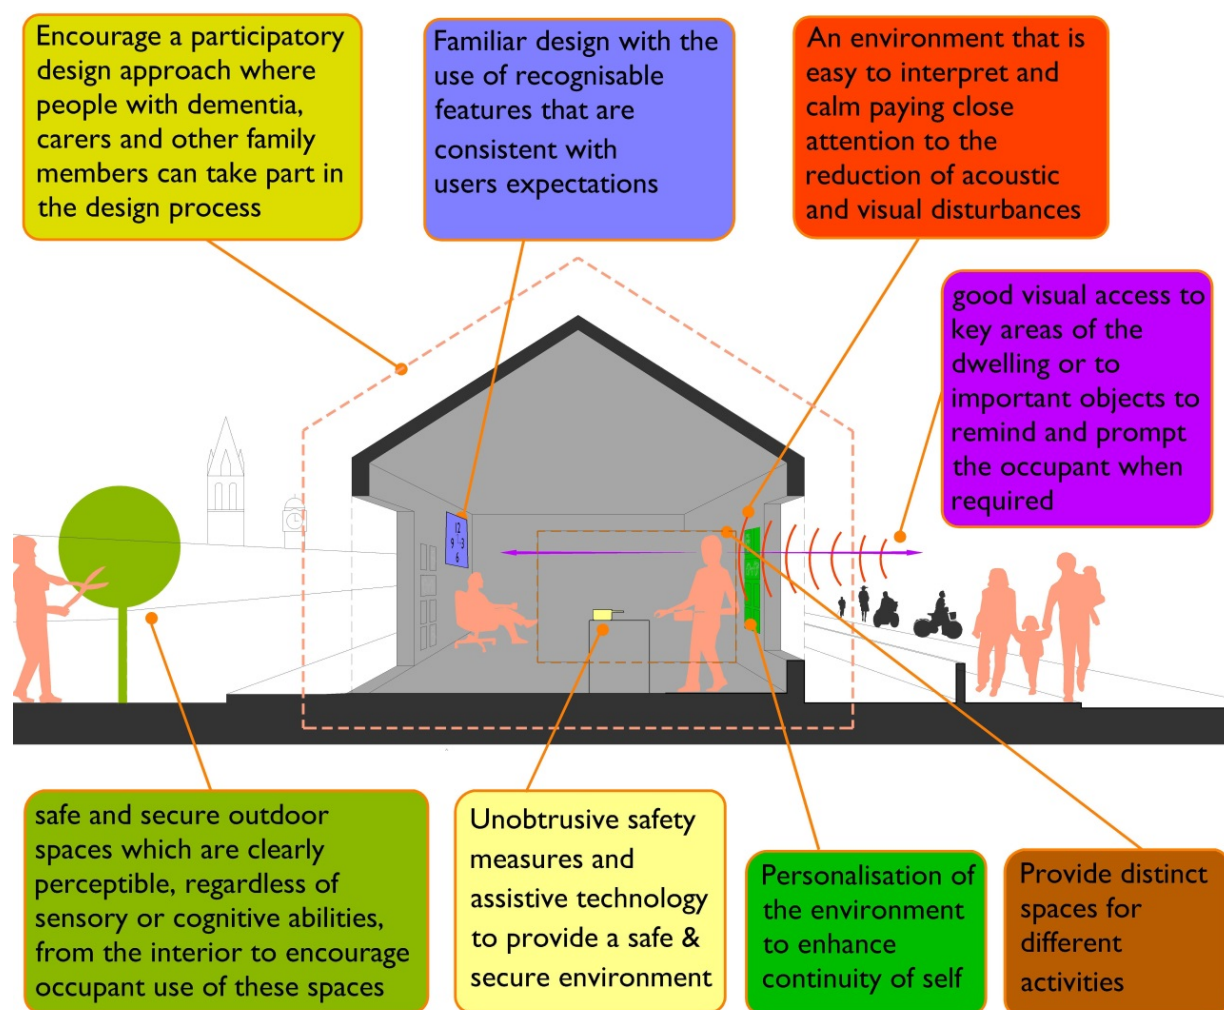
Encourage a participatory design approach where people with dementia, carers and other family members can take part in the design process

Familiar design with the use of recognisable features that are consistent with users expectations

An environment that is easy to interpret and calm paying close attention to the reduction of acoustic and visual disturbances

good visual access to key areas of the dwelling or to important objects to remind and prompt the occupant when required

12
9 3
6

safe and secure outdoor spaces which are clearly perceptible, regardless of sensory or cognitive abilities, from the interior to encourage occupant use of these spaces

Unobtrusive safety measures and assistive technology to provide a safe & secure environment

Personalisation of the environment to enhance continuity of self

Provide distinct spaces for different activities